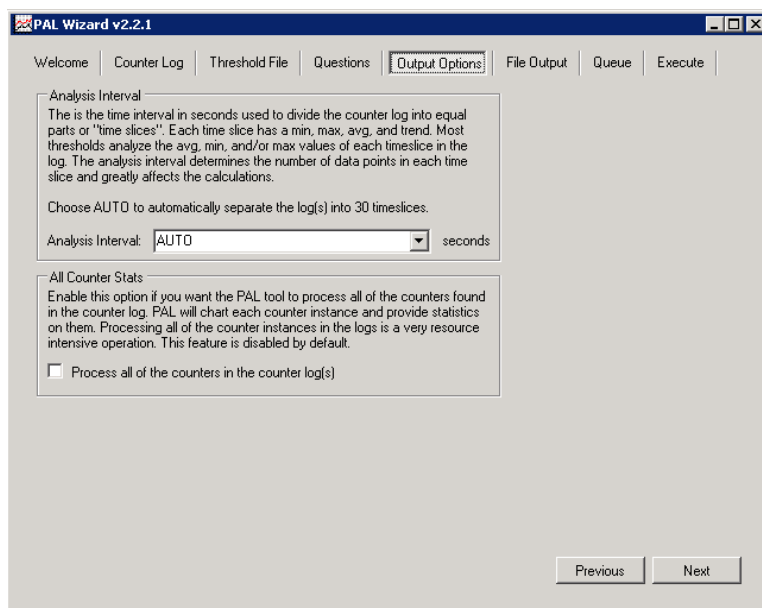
PAL Wizard v2.2.1

Welcome | Counter Log | Threshold File | Questions | Output Options | File Output | Queue | Execute

Analysis Interval

The is the time interval in seconds used to divide the counter log into equal parts or "time slices". Each time slice has a min, max, avg, and trend. Most thresholds analyze the avg, min, and/or max values of each timeslice in the log. The analysis interval determines the number of data points in each time slice and greatly affects the calculations.

Choose AUTO to automatically separate the log(s) into 30 timeslices.

Analysis Interval: AUTO seconds

All Counter Stats

Enable this option if you want the PAL tool to process all of the counters found in the counter log. PAL will chart each counter instance and provide statistics on them. Processing all of the counter instances in the logs is a very resource intensive operation. This feature is disabled by default.

Process all of the counters in the counter log(s)

Previous | Next